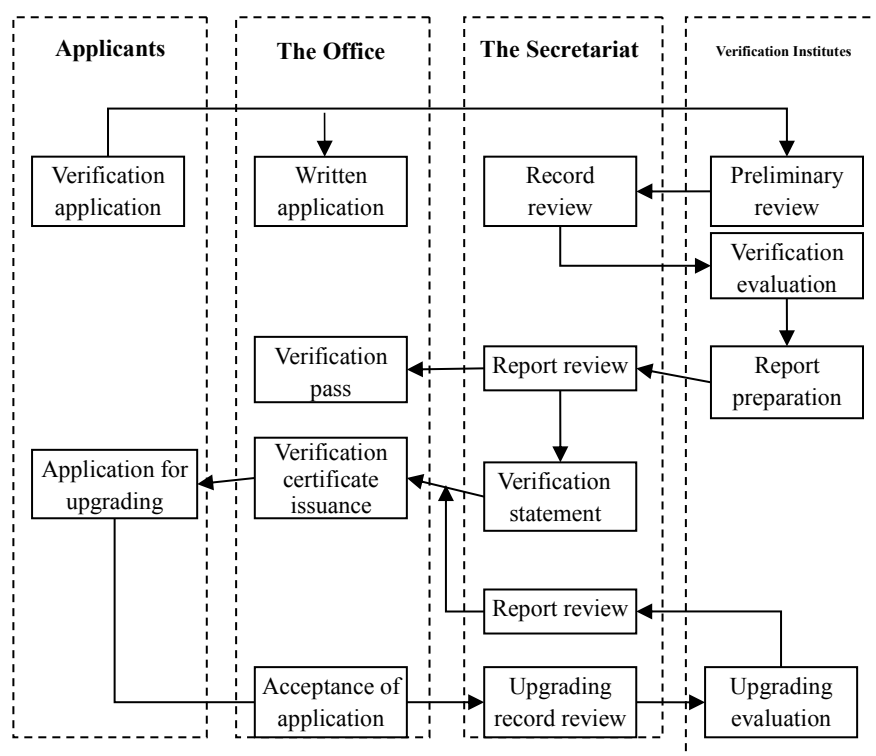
Applicants

Verification application

Application for upgrading

The Office

Written application

Verification pass

Verification certificate issuance

Acceptance of application

The Secretariat

Record review

Report review

Verification statement

Report review

Upgrading record review

Verification Institutes

Preliminary review

Verification evaluation

Report preparation

Upgrading evaluation